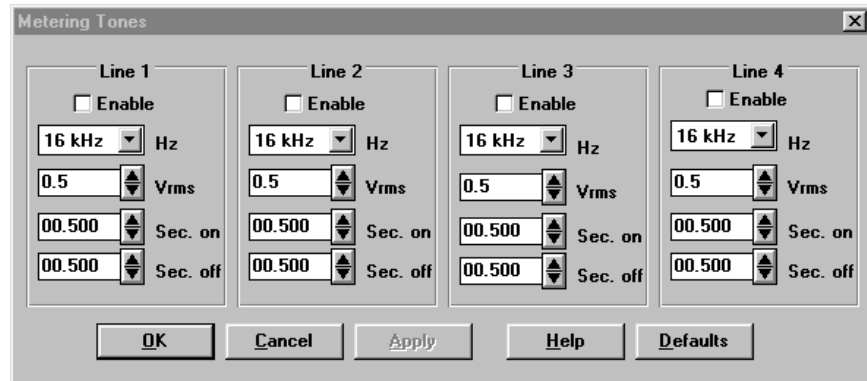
Metering Tones

Line 1
Enable
16 kHz Hz
0.5 Vrms
00.500 Sec. on
00.500 Sec. off

Line 2
Enable
16 kHz Hz
0.5 Vrms
00.500 Sec. on
00.500 Sec. off

Line 3
Enable
16 kHz Hz
0.5 Vrms
00.500 Sec. on
00.500 Sec. off

Line 4
Enable
16 kHz Hz
0.5 Vrms
00.500 Sec. on
00.500 Sec. off

OK Cancel Apply Help Defaults